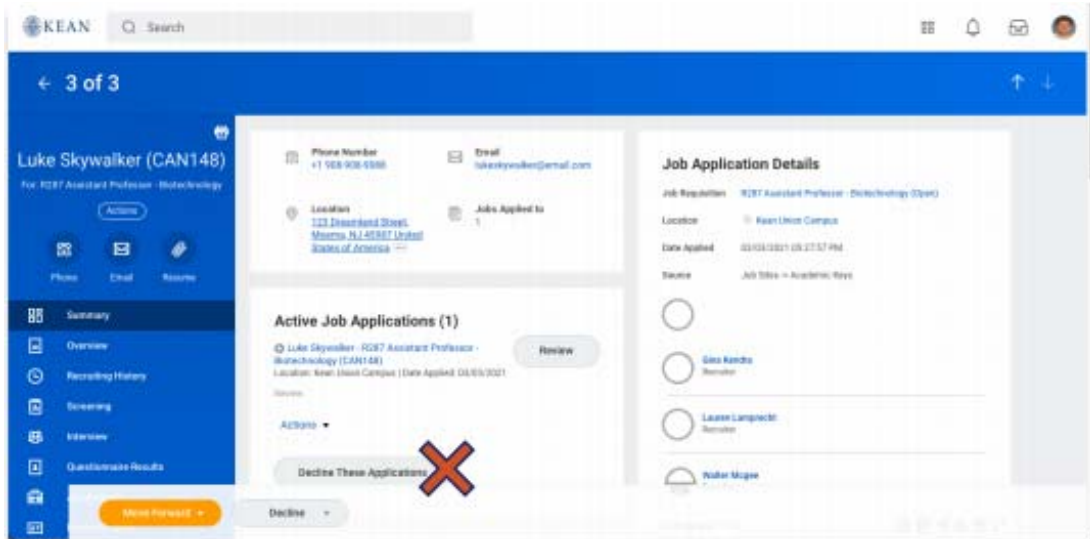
KEAN
Search

← 3 of 3

Luke Skywalker (CAN148)
For: R287 Assistant Professor - Biotechnology
Actions
Phone Email Resume

Summary
Overview
Recruiting History
Screening
Interview
Questionnaire Results

Phone Number
+1 908-908-9999
Email
lukeskywalker@email.com
Location
123 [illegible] Street, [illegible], NJ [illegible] United States of America
Jobs Applied to
1

Active Job Applications (1)
Luke Skywalker - R287 Assistant Professor - Biotechnology (CAN148)
Location: Kean Union Campus | Date Applied: 03/03/2021
Review
Actions ▾
Decline These Applications

Job Application Details
Job Requisition R287 Assistant Professor - Biotechnology (Open)
Location Kean Union Campus
Date Applied 03/03/2021 05:27:57 PM
Source Job Sites > Academic Keys

Gina Kendra
Recruiter
Lauren Lamprecht
Recruiter
Walter Mcgee

Move Forward ▾
Decline ▾